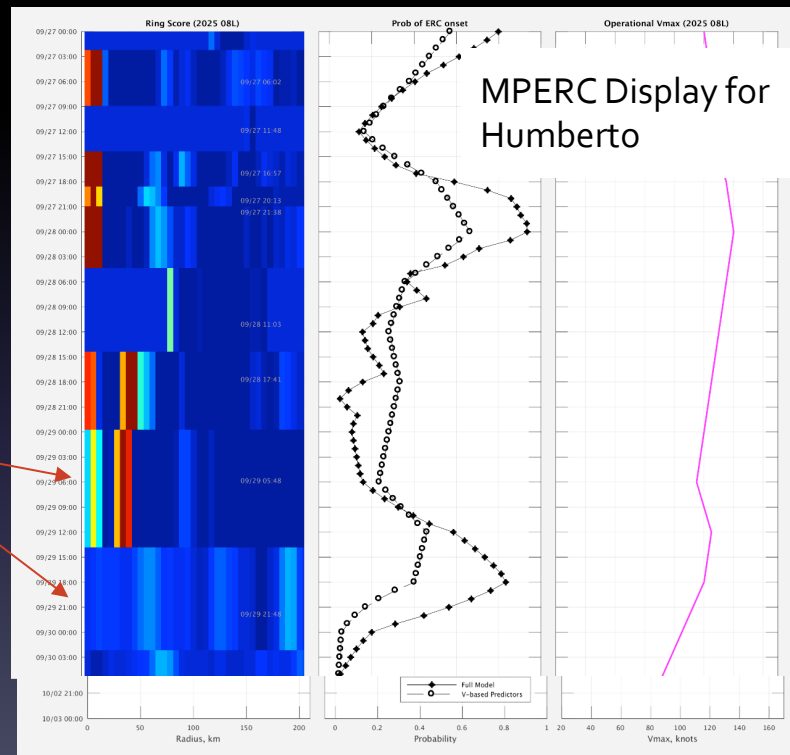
Ring Score (2025 08L)

Prob of ERC onset

Operational Vmax (2025 08L)

MPERC Display for Humberto

09/27 00:00
09/27 03:00
09/27 06:00
09/27 09:00
09/27 12:00
09/27 15:00
09/27 18:00
09/27 21:00
09/28 00:00
09/28 03:00
09/28 06:00
09/28 09:00
09/28 12:00
09/28 15:00
09/28 18:00
09/28 21:00
09/29 00:00
09/29 06:00
09/29 09:00
09/29 12:00
09/29 15:00
09/29 18:00
09/29 21:00
09/30 00:00
09/30 03:00
10/02 21:00
10/03 00:00

09/27 06:02
09/27 11:48
09/27 16:57
09/27 20:13
09/27 21:38
09/28 11:03
09/28 17:41
09/29 05:48
09/29 21:48

0 50 100 150 200
Radius, km

0 0.2 0.4 0.6 0.8 1
Probability

Full Model
V-based Predictors

20 40 60 80 100 120 140 160
Vmax, knots